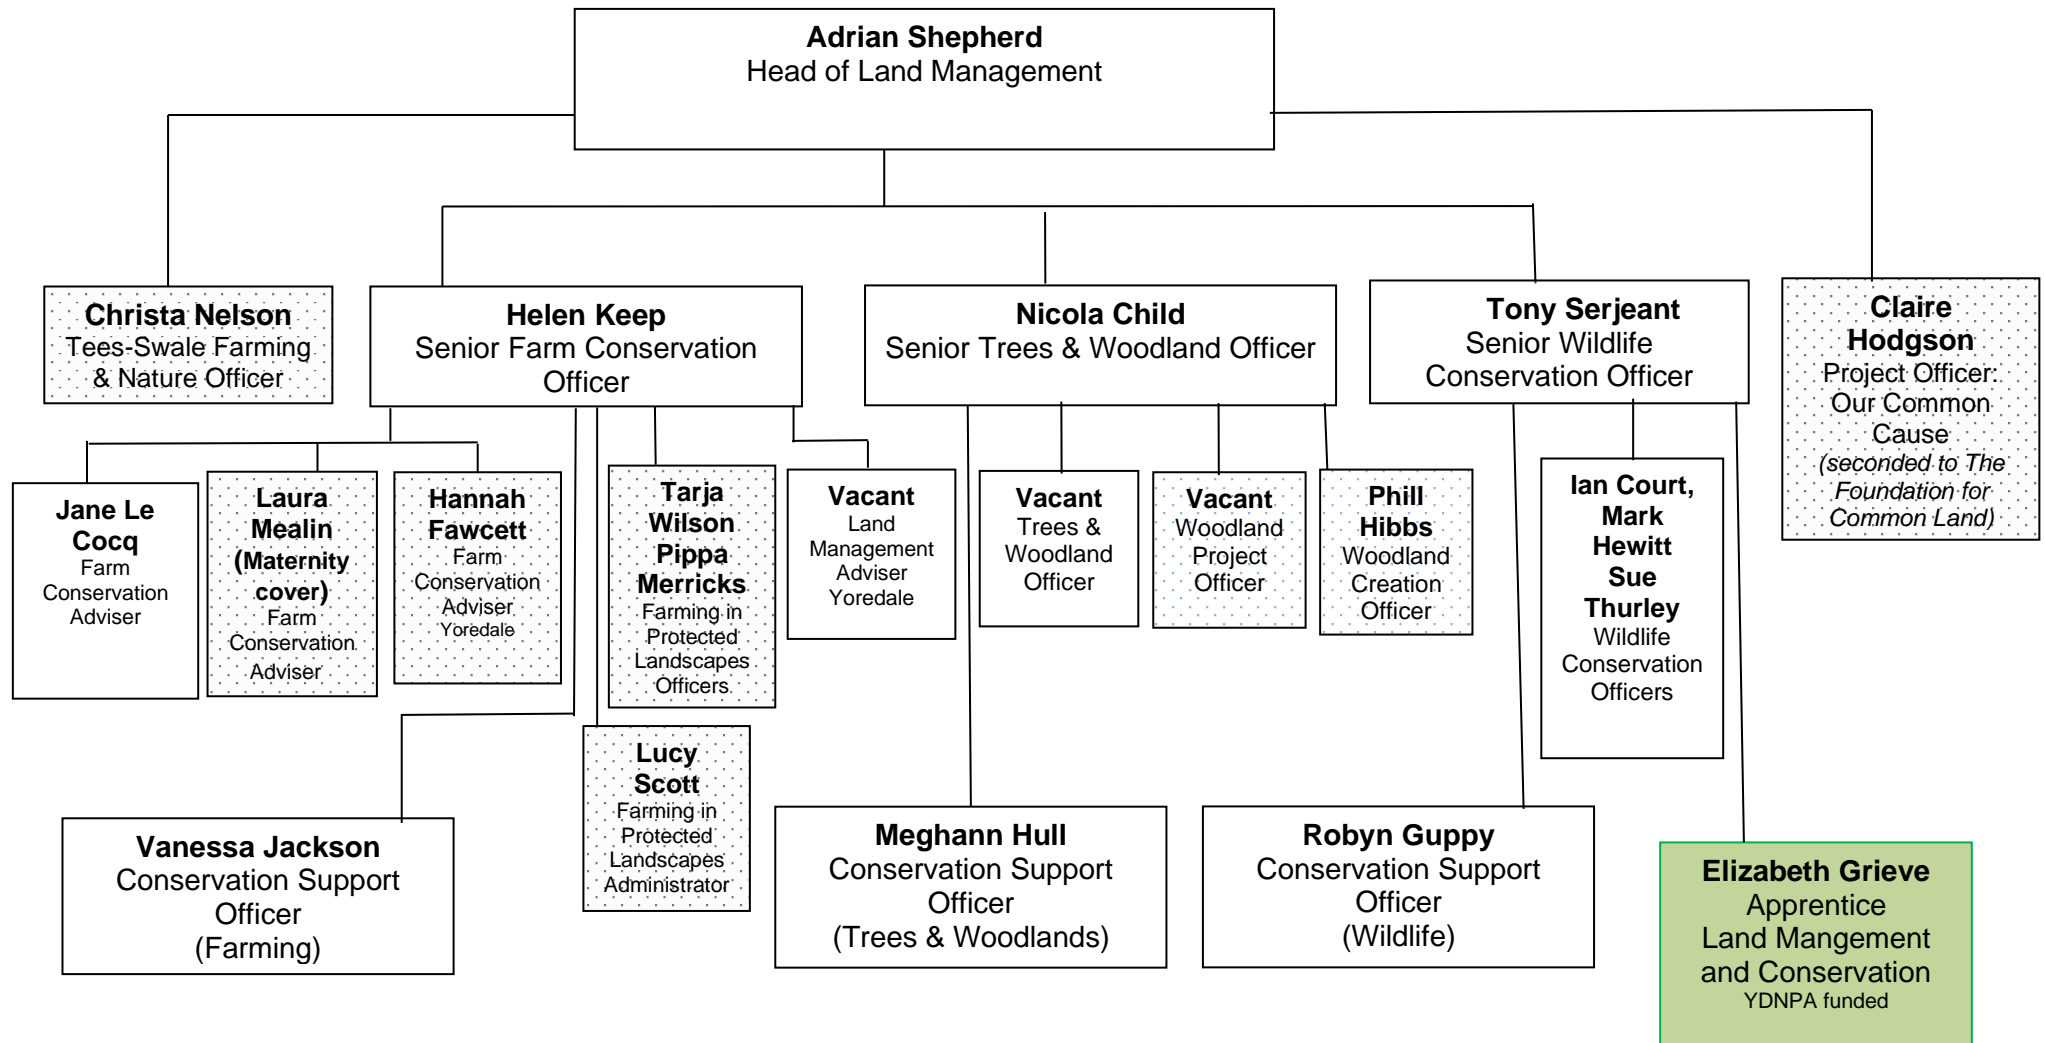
**Adrian Shepherd**
Head of Land Management

**Christa Nelson**
Tees-Swale Farming & Nature Officer

**Helen Keep**
Senior Farm Conservation Officer

**Nicola Child**
Senior Trees & Woodland Officer

**Tony Serjeant**
Senior Wildlife Conservation Officer

**Claire Hodgson**
Project Officer: Our Common Cause
*(seconded to The Foundation for Common Land)*

**Jane Le Cocq**
Farm Conservation Adviser

**Laura Mealin (Maternity cover)**
Farm Conservation Adviser

**Hannah Fawcett**
Farm Conservation Adviser
Yoredale

**Tarja Wilson Pippa Merricks**
Farming in Protected Landscapes Officers

**Vacant**
Land Management Adviser
Yoredale

**Vacant**
Trees & Woodland Officer

**Vacant**
Woodland Project Officer

**Phill Hibbs**
Woodland Creation Officer

**Ian Court, Mark Hewitt Sue Thurley**
Wildlife Conservation Officers

**Lucy Scott**
Farming in Protected Landscapes Administrator

**Vanessa Jackson**
Conservation Support Officer
(Farming)

**Meghann Hull**
Conservation Support Officer
(Trees & Woodlands)

**Robyn Guppy**
Conservation Support Officer
(Wildlife)

**Elizabeth Grieve**
Apprentice
Land Mangement and Conservation
YDNPA funded